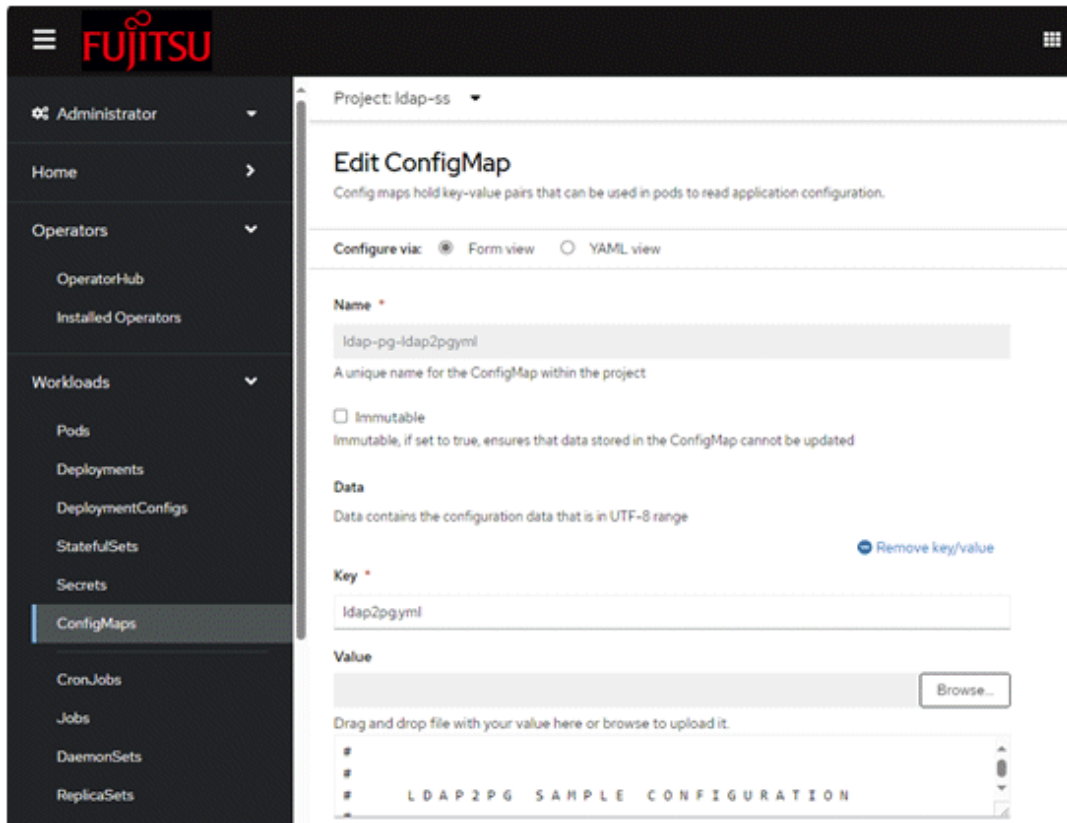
FUJITSU

Administrator

Home

Operators

OperatorHub

Installed Operators

Workloads

Pods

Deployments

DeploymentConfigs

StatefulSets

Secrets

ConfigMaps

CronJobs

Jobs

DaemonSets

ReplicaSets

Project: ldap-ss

Edit ConfigMap

Config maps hold key-value pairs that can be used in pods to read application configuration.

Configure via: Form view YAML view

Name *

ldap-pg-ldap2pgyml

A unique name for the ConfigMap within the project

Immutable

Immutable, if set to true, ensures that data stored in the ConfigMap cannot be updated

Data

Data contains the configuration data that is in UTF-8 range

Remove key/value

Key *

ldap2pg.yml

Value

Browse...

Drag and drop file with your value here or browse to upload it.

#
#
# L D A P 2 P G S A M P L E C O N F I G U R A T I O N